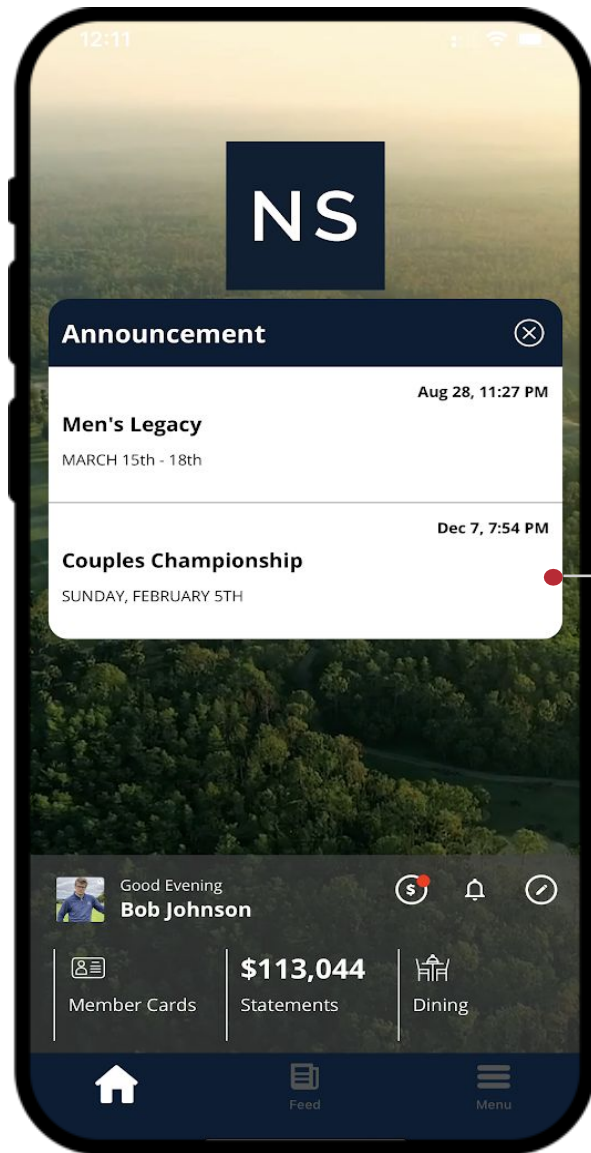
12:11

NS

Announcement

Aug 28, 11:27 PM

Men's Legacy

MARCH 15th - 18th

Dec 7, 7:54 PM

Couples Championship

SUNDAY, FEBRUARY 5TH

Good Evening
Bob Johnson

Member Cards

$113,044
Statements

Dining

Feed

Menu